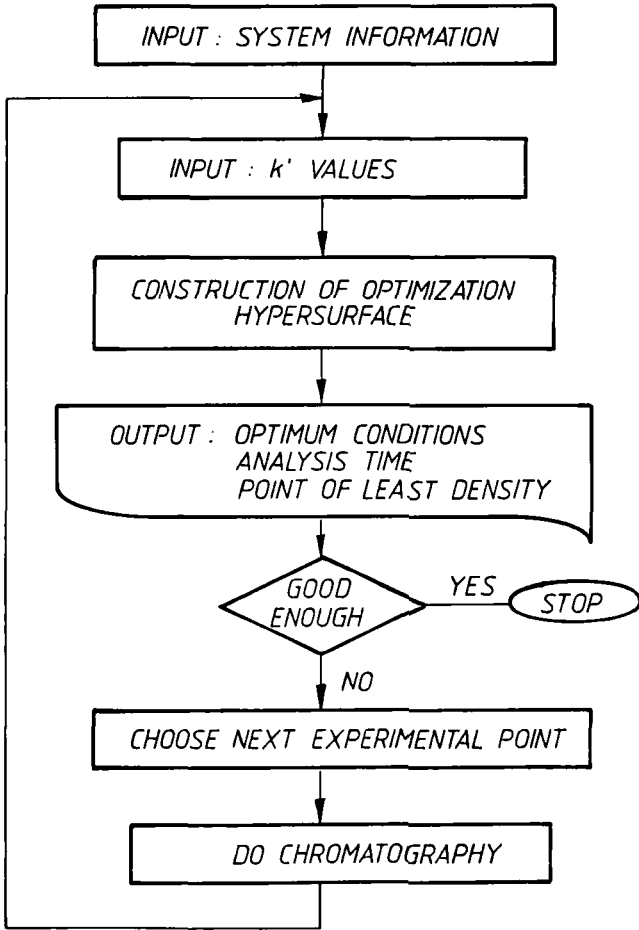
INPUT : SYSTEM INFORMATION

INPUT : k' VALUES

CONSTRUCTION OF OPTIMIZATION HYPERSURFACE

OUTPUT : OPTIMUM CONDITIONS
ANALYSIS TIME
POINT OF LEAST DENSITY

GOOD ENOUGH

YES

STOP

NO

CHOOSE NEXT EXPERIMENTAL POINT

DO CHROMATOGRAPHY